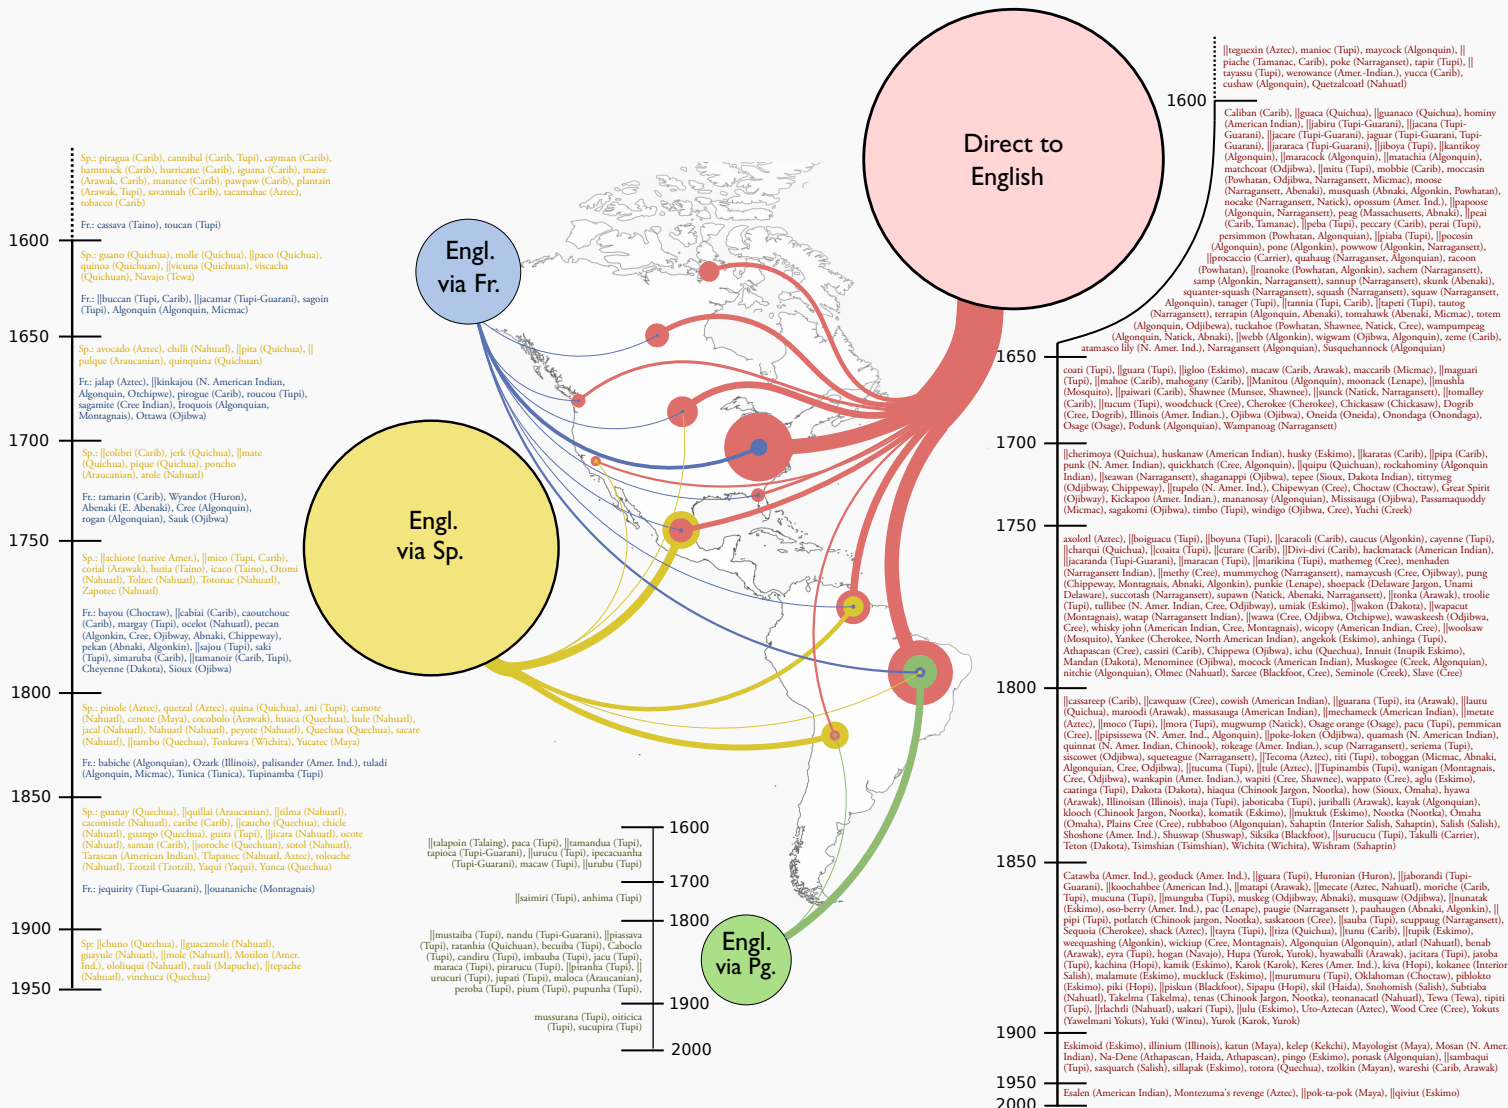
Direct to English

Engl. via Fr.

Engl. via Sp.

Engl. via Pg.

Sp.: piragua (Carib), cannibal (Carib, Tupi), cayman (Carib), hammock (Carib), hurricane (Carib), iguana (Carib), maize (Arawak, Carib), manatee (Carib), pawpaw (Carib), plantain (Arawak, Tupi), savannah (Carib), tacamahac (Aztec), tobacco (Carib)

Fr.: cassava (Taino), toucan (Tupi)

1600

Sp.: guano (Quichua), molle (Quichua), ||paco (Quichua), quinoa (Quichuan), ||vicuna (Quichuan), viscacha (Quichuan), Navajo (Tewa)

Fr.: ||buccan (Tupi, Carib), ||jacamar (Tupi-Guarani), sagoin (Tupi), Algonquin (Algonquin, Micmac)

1650

Sp.: avocado (Aztec), chilli (Nahuatl), ||pita (Quichua), ||pulque (Araucanian), quinquina (Quichuan)

Fr.: jalap (Aztec), ||kinkajou (N. American Indian, Algonquin, Otchipwe), pirogue (Carib), roucou (Tupi), sagamite (Cree Indian), Iroquois (Algonquian, Montagnais), Ottawa (Ojibwa)

1700

Sp.: ||colibri (Carib), jerk (Quichua), ||mate (Quichua), pique (Quichua), poncho (Araucanian), atole (Nahuatl)

Fr.: tamarin (Carib), Wyandot (Huron), Abenaki (E. Abenaki), Cree (Algonquin), rogan (Algonquian), Sauk (Ojibwa)

1750

Sp.: ||achiote (native Amer.), ||mico (Tupi, Carib), corial (Arawak), hutia (Taino), icaco (Taino), Otomi (Nahuatl), Toltec (Nahuatl), Totonac (Nahuatl), Zapotec (Nahuatl)

Fr.: bayou (Choctaw), ||cabiai (Carib), caoutchouc (Carib), margay (Tupi), ocelot (Nahuatl), pecan (Algonkin, Cree, Ojibway, Abnaki, Chippeway), pekan (Abenaki, Algonkin), ||sajou (Tupi), saki (Tupi), simaruba (Carib), ||tamanoir (Carib, Tupi), Cheyenne (Dakota), Sioux (Ojibwa)

1800

Sp.: pinole (Aztec), quetzal (Aztec), quina (Quichua), ani (Tupi), camote (Nahuatl), cenote (Maya), cocobolo (Arawak), huaca (Quechua), hule (Nahuatl), jacal (Nahuatl), Nahuatl (Nahuatl), peyote (Nahuatl), Quechua (Quechua), sacate (Nahuatl), ||tambo (Quechua), Tonkawa (Wichita), Yucatec (Maya)

Fr.: babiche (Algonquian), Ozark (Illinois), palisander (Amer. Ind.), tuladi (Algonquin, Micmac), Tunica (Tunica), Tupinamba (Tupi)

1850

Sp.: guanay (Quechua), ||quillai (Araucanian), ||tilma (Nahuatl), cacomistle (Nahuatl), caribe (Carib), ||caucho (Quechua), chicle (Nahuatl), guango (Quechua), guira (Tupi), ||jicara (Nahuatl), ocote (Nahuatl), saman (Carib), ||soroche (Quechuan), sotol (Nahuatl), Tarascan (American Indian), Tlapanec (Nahuatl, Aztec), toloache (Nahuatl), Tzotzil (Tzotzil), Yaqui (Yaqui), Yunca (Quechua)

Fr.: jequirity (Tupi-Guarani), ||ouananiche (Montagnais)

1900

Sp: ||chuno (Quechua), ||guacamole (Nahuatl), guayule (Nahuatl), ||mole (Nahuatl), Morilon (Amer. Ind.), ololiuqui (Nahuatl), rauli (Mapuche), ||tepache (Nahuatl), vinchuca (Quechua)

1950

1600

||talapoin (Talaing), paca (Tupi), ||tamandua (Tupi), tapioca (Tupi-Guarani), ||urucu (Tupi), ipecacuanha (Tupi-Guarani), macaw (Tupi), ||urubu (Tupi)

1700

||saimiri (Tupi), anhima (Tupi)

1800

||mustaiba (Tupi-Guarani), ||piassava (Tupi), ratanhia (Quichuan), becuiba (Tupi), Caboclo (Tupi), candiru (Tupi), imbauba (Tupi), jacu (Tupi), maraca (Tupi), pirarucu (Tupi), ||piranha (Tupi), ||urucuri (Tupi), jupati (Tupi), maloca (Araucanian), peroba (Tupi), pium (Tupi), pupunha (Tupi)

1900

mussurana (Tupi), oiticica (Tupi), sucupira (Tupi)

2000

||teguexin (Aztec), manioc (Tupi), maycock (Algonquin), ||piache (Tamanac, Carib), poke (Narraganset), tapir (Tupi), ||tayassu (Tupi), werowance (Amer.-Indian.), yucca (Carib), cushaw (Algonquin), Quetzalcoatl (Nahuatl)

1600

Caliban (Carib), ||guaca (Quichua), ||guanaco (Quichua), hominy (American Indian), ||jabiru (Tupi-Guarani), ||jacana (Tupi-Guarani), ||jacare (Tupi-Guarani), jaguar (Tupi-Guarani, Tupi-Guarani), ||jararaca (Tupi-Guarani), ||jiboya (Tupi), ||kantikoy (Algonquin), ||maracock (Algonquin), ||matachia (Algonquin), matchcoat (Odjibwa), ||mitu (Tupi), mobbie (Carib), moccasin (Powhatan, Odjibwa, Narragansett, Micmac), moose (Narragansett, Abenaki), musquash (Abnaki, Algonkin, Powhatan), nocake (Narragansett, Natick), opossum (Amer. Ind.), ||papoose (Algonquin, Narragansett), peag (Massachusetts, Abnaki), ||peai (Carib, Tamanac), ||peba (Tupi), peccary (Carib), perai (Tupi), persimmon (Powhatan, Algonquian), ||piaba (Tupi), ||pocosin (Algonquin), pone (Algonkin), powwow (Algonkin, Narragansett), ||procaccio (Carrier), quahaug (Narraganset, Algonquian), racoon (Powhatan), ||roanoke (Powhatan, Algonkin), sachem (Narragansett), samp (Algonkin, Narragansett), sannup (Narragansett), skunk (Abenaki), squanter-squash (Narragansett), squash (Narragansett), squaw (Narragansett, Algonquin), tanager (Tupi), ||tannia (Tupi, Carib), ||tapeti (Tupi), tautog (Narragansett), terrapin (Algonquin, Abenaki), tomahawk (Abenaki, Micmac), totem (Algonquin, Odjibwa), tuckahoe (Powhatan, Shawnee, Natick, Cree), wampumpeag (Algonquin, Natick, Abnaki), ||webb (Algonkin), wigwam (Ojibwa, Algonquin), zeme (Carib), atamasco lily (N. Amer. Indian), Narragansett (Algonquian), Susquehannock (Algonquian)

1650

coati (Tupi), ||guara (Tupi), ||igloo (Eskimo), macaw (Carib, Arawak), maccarib (Micmac), ||maguari (Tupi), ||mahoe (Carib), mahogany (Carib), ||Manitou (Algonquin), moonack (Lenape), ||mushla (Mosquito), ||paiwari (Carib), Shawnee (Munsee, Shawnee), ||sunck (Natick, Narragansett), ||tomalley (Carib), ||tucum (Tupi), woodchuck (Cree), Cherokee (Cherokee), Chickasaw (Chickasaw), Dogrib (Cree, Dogrib), Illinois (Amer. Indian.), Ojibwa (Ojibwa), Oneida (Oneida), Onondaga (Onondaga), Osage (Osage), Podunk (Algonquian), Wampanoag (Narragansett)

1700

||cherimoya (Quichua), huskanaw (American Indian), husky (Eskimo), ||karatas (Carib), ||pipa (Carib), punk (N. Amer. Indian), quickhatch (Cree, Algonquin), ||quipu (Quichuan), rockahominy (Algonquin Indian), ||seawan (Narragansett), shaganappi (Ojibwa), tepee (Sioux, Dakota Indian), tittymeg (Odjibway, Chippeway), ||tupelo (N. Amer. Ind.), Chipewyan (Cree), Choctaw (Choctaw), Great Spirit (Ojibway), Kickapoo (Amer. Indian.), mananosay (Algonquian), Missisauga (Ojibwa), Passamaquoddy (Micmac), sagakomi (Ojibwa), timbo (Tupi), windigo (Ojibwa, Cree), Yuchi (Creek)

1750

axolotl (Aztec), ||boiguacu (Tupi), ||boyuna (Tupi), ||caracoli (Carib), caucus (Algonkin), cayenne (Tupi), ||charqui (Quichua), ||coaita (Tupi), ||curare (Carib), ||Divi-divi (Carib), hackmatack (American Indian), ||jacaranda (Tupi-Guarani), ||maracan (Tupi), ||marikina (Tupi), mathemeg (Cree), menhaden (Narragansett Indian), ||methy (Cree), mummychog (Narragansett), namaycush (Cree, Ojibway), pung (Chippeway, Montagnais, Abnaki, Algonkin), punkie (Lenape), shoepack (Delaware Jargon, Unami Delaware), succotash (Narragansett), supawn (Natick, Abenaki, Narragansett), ||tonka (Arawak), troolie (Tupi), tullibee (N. Amer. Indian, Cree, Odjibway), umiak (Eskimo), ||wakon (Dakota), ||wapacut (Montagnais), watap (Narragansett Indian), ||wawa (Cree, Odjibwa, Otchipwe), wawaskeesh (Odjibwa, Cree), whisky john (American Indian, Cree, Montagnais), wicopy (American Indian, Cree), ||woolsaw (Mosquito), Yankee (Cherokee, North American Indian), angekok (Eskimo), anhinga (Tupi), Athapascan (Cree), cassiri (Carib), Chippewa (Ojibwa), ichu (Quechua), Innuit (Inupik Eskimo), Mandan (Dakota), Menominee (Ojibwa), mocock (American Indian), Muskogee (Creek, Algonquian), nitchie (Algonquian), Olmec (Nahuatl), Sarcee (Blackfoot, Cree), Seminole (Creek), Slave (Cree)

1800

||cassareep (Carib), ||cawquaw (Cree), cowish (American Indian), ||guarana (Tupi), ita (Arawak), ||lautu (Quichua), maroodi (Arawak), massasauga (American Indian), ||mechameck (American Indian), ||metate (Aztec), ||moco (Tupi), ||mora (Tupi), mugwump (Natick), Osage orange (Osage), pacu (Tupi), pemmican (Cree), ||pipsissewa (N. Amer. Ind., Algonquin), ||poke-loken (Odjibwa), quamash (N. American Indian), quinnat (N. Amer. Indian, Chinook), rokeage (Amer. Indian.), scup (Narragansett), seriema (Tupi), siscowet (Odjibwa), squeteague (Narragansett), ||Tecoma (Aztec), titi (Tupi), toboggan (Micmac, Abnaki, Algonquian, Cree, Odjibwa), ||tucuma (Tupi), ||tule (Aztec), ||Tupinambis (Tupi), wanigan (Montagnais, Cree, Odjibwa), wankapin (Amer. Indian.), wapiti (Cree, Shawnee), wappato (Cree), aglu (Eskimo), caatinga (Tupi), Dakota (Dakota), hiaqua (Chinook Jargon, Nootka), how (Sioux, Omaha), hyawa (Arawak), Illinoisan (Illinois), inaja (Tupi), jaboticaba (Tupi), juriballi (Arawak), kayak (Algonquian), klooch (Chinook Jargon, Nootka), komatik (Eskimo), ||mukluk (Eskimo), Nootka (Nootka), Omaha (Omaha), Plains Cree (Cree), rubbaboo (Algonquian), Sahaptin (Interior Salish, Sahaptin), Salish (Salish), Shoshone (Amer. Ind.), Shuswap (Shuswap), Siksika (Blackfoot), ||surucucu (Tupi), Takulli (Carrier), Teton (Dakota), Tsimshian (Tsimshian), Wichita (Wichita), Wishram (Sahaptin)

1850

Catawba (Amer. Ind.), geoduck (Amer. Ind.), ||guara (Tupi), Huronian (Huron), ||jaborandi (Tupi-Guarani), ||koochahbee (American Ind.), ||matapi (Arawak), ||mecate (Aztec, Nahuatl), moriche (Carib, Tupi), mucuna (Tupi), ||munguba (Tupi), muskeg (Odjibway, Abnaki), musquaw (Odjibwa), ||nunatak (Eskimo), oso-berry (Amer. Indian), pac (Lenape), paugie (Narragansett), paulaugen (Abnaki, Algonkin), ||pipi (Tupi), potlatch (Chinook Jargon, Nootka), saskatoon (Cree), ||sauba (Tupi), scuppaug (Narragansett), Sequoia (Cherokee), shack (Aztec), ||tayra (Tupi), ||tiza (Quichua), ||tunu (Tupi), ||tupik (Eskimo), weequashing (Algonkin), wickiup (Cree, Montagnais), Algonquian (Algonquin), atlatl (Nahuatl), benab (Arawak), eyra (Tupi), hogan (Navajo), Hupa (Yurok, Yurok), hyawaballi (Arawak), jacitara (Tupi), jatoba (Tupi), kachina (Hopi), kamik (Eskimo), Karok (Karok), Keres (Amer. Ind.), kiva (Hopi), kokanee (Interior Salish), malamute (Eskimo), muckluck (Eskimo), ||murumuru (Tupi), Oklahoman (Choctaw), piblokto (Eskimo), piki (Hopi), ||piskun (Blackfoot), Sipapu (Hopi), skil (Haida), Snohomish (Salish), Subtiaba (Nahuatl), Takelma (Takelma), tenas (Chinook Jargon, Nootka), teonanacatl (Nahuatl), Tewa (Tewa), tipiti (Tupi), ||tlachtli (Nahuatl), uakari (Tupi), ||ulu (Eskimo), Uto-Aztecan (Aztec), Wood Cree (Cree), Yokuts (Yawelmani Yokuts), Yuki (Wintu), Yurok (Karok, Yurok)

1900

Eskimoid (Eskimo), illinium (Illinois), katun (Maya), kelep (Kekchi), Mayologist (Maya), Mosan (N. Amer. Indian), Na-Dene (Athapascan, Haida, Athapascan), pingo (Eskimo), ponask (Algonquian), ||sambaqui (Tupi), sasquatch (Salish), sillapak (Eskimo), totora (Quechua), tzolkin (Mayan), wareshi (Carib, Arawak)

1950

Esalen (American Indian), Montezuma's revenge (Aztec), ||pok-ta-pok (Maya), ||qiviut (Eskimo)

2000